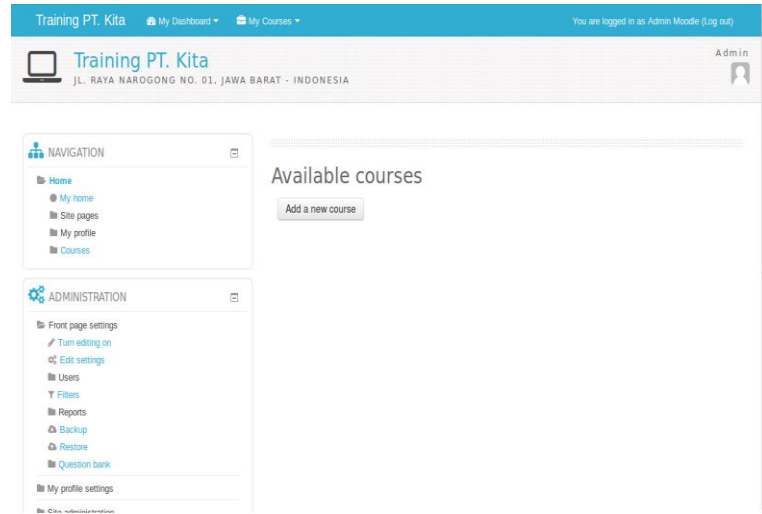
Training PT. Kita My Dashboard ▾ My Courses ▾ You are logged in as Admin Moodle (Log out)

Training PT. Kita
JL. RAYA NAROGONG NO. 01, JAWA BARAT - INDONESIA

Admin

NAVIGATION

Home
My home
Site pages
My profile
Courses

ADMINISTRATION

Front page settings
Turn editing on
Edit settings
Users
Filters
Reports
Backup
Restore
Question bank
My profile settings
Site administration

Available courses

Add a new course